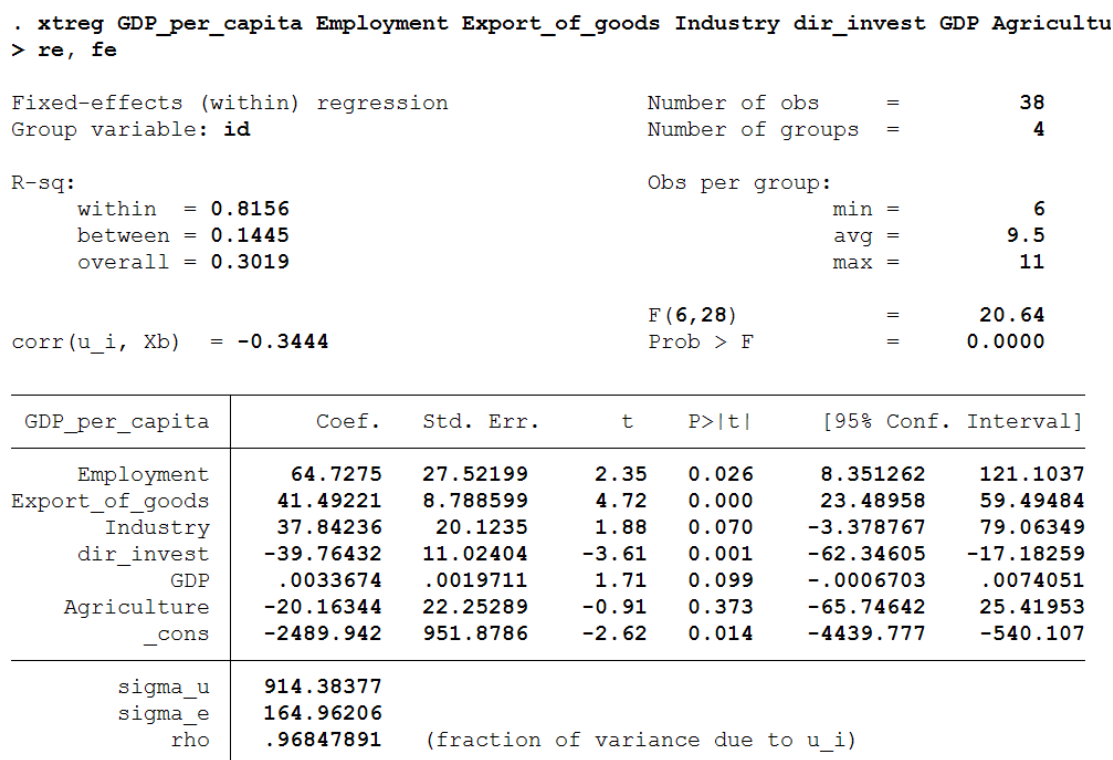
. xtreg GDP_per_capita Employment Export_of_goods Industry dir_invest GDP Agricultu
> re, fe

Fixed-effects (within) regression Number of obs = 38
Group variable: id Number of groups = 4

R-sq: Obs per group:
within = 0.8156 min = 6
between = 0.1445 avg = 9.5
overall = 0.3019 max = 11

F(6,28) = 20.64
corr(u_i, Xb) = -0.3444 Prob > F = 0.0000

| GDP_per_capita | Coef. | Std. Err. | t | P>\|t\| | [95% Conf. | Interval] |
|---|---|---|---|---|---|---|
| Employment | 64.7275 | 27.52199 | 2.35 | 0.026 | 8.351262 | 121.1037 |
| Export_of_goods | 41.49221 | 8.788599 | 4.72 | 0.000 | 23.48958 | 59.49484 |
| Industry | 37.84236 | 20.1235 | 1.88 | 0.070 | -3.378767 | 79.06349 |
| dir_invest | -39.76432 | 11.02404 | -3.61 | 0.001 | -62.34605 | -17.18259 |
| GDP | .0033674 | .0019711 | 1.71 | 0.099 | -.0006703 | .0074051 |
| Agriculture | -20.16344 | 22.25289 | -0.91 | 0.373 | -65.74642 | 25.41953 |
| _cons | -2489.942 | 951.8786 | -2.62 | 0.014 | -4439.777 | -540.107 |
| sigma_u | 914.38377 | | | | | |
| sigma_e | 164.96206 | | | | | |
| rho | .96847891 | (fraction of variance due to u_i) | | | | |